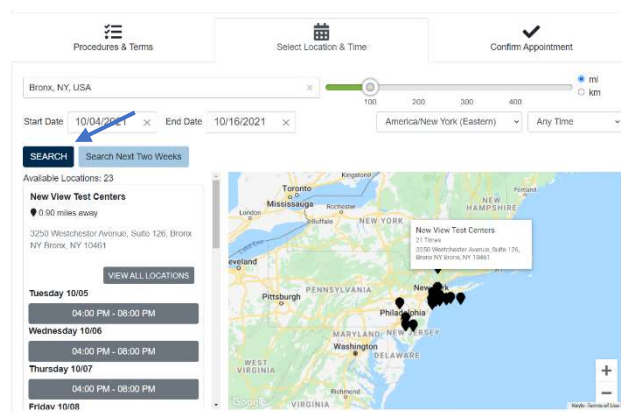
Procedures & Terms

Select Location & Time

Confirm Appointment

Bronx, NY, USA ×

100 200 300 400

mi
km

Start Date 10/04/2021 × End Date 10/16/2021 ×

America/New York (Eastern)

Any Time

SEARCH

Search Next Two Weeks

Available Locations: 23

New View Test Centers

0.90 miles away

3250 Westchester Avenue, Suite 126, Bronx NY Bronx, NY 10461

VIEW ALL LOCATIONS

Tuesday 10/05

04:00 PM - 08:00 PM

Wednesday 10/06

04:00 PM - 08:00 PM

Thursday 10/07

04:00 PM - 08:00 PM

Friday 10/08

Kingston

Toronto

Mississauga

Rochester

Buffalo

NEW YORK

VERMONT

NEW HAMPSHIRE

veland

Pittsburgh

PENNSYLVANIA

New View Test Centers
21 Times
3250 Westchester Avenue, Suite 126, Bronx NY Bronx, NY 10461

New York

Philadelphia

NEW JERSEY

MARYLAND

Washington

WEST VIRGINIA

VIRGINIA

DELAWARE

Google

+
−

Keyboard shortcuts Terms of Use